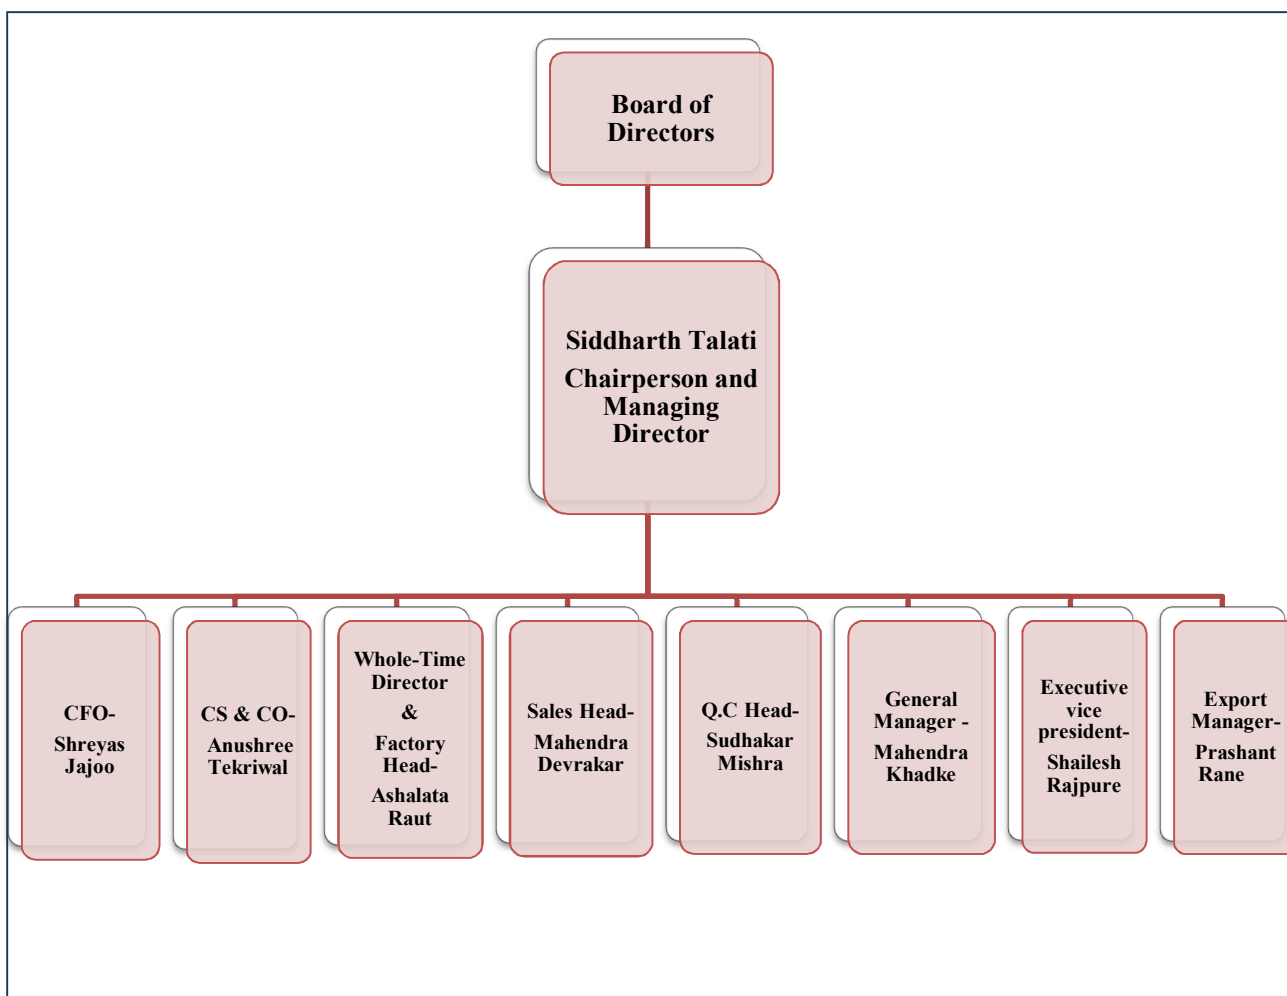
Board of Directors

Siddharth Talati

Chairperson and Managing Director

CFO-

Shreyas Jajoo

CS & CO-

Anushree Tekriwal

Whole-Time Director

&

Factory Head-

Ashalata Raut

Sales Head-

Mahendra Devrakar

Q.C Head-

Sudhakar Mishra

General Manager -

Mahendra Khadke

Executive vice president-

Shailesh Rajpure

Export Manager-

Prashant Rane